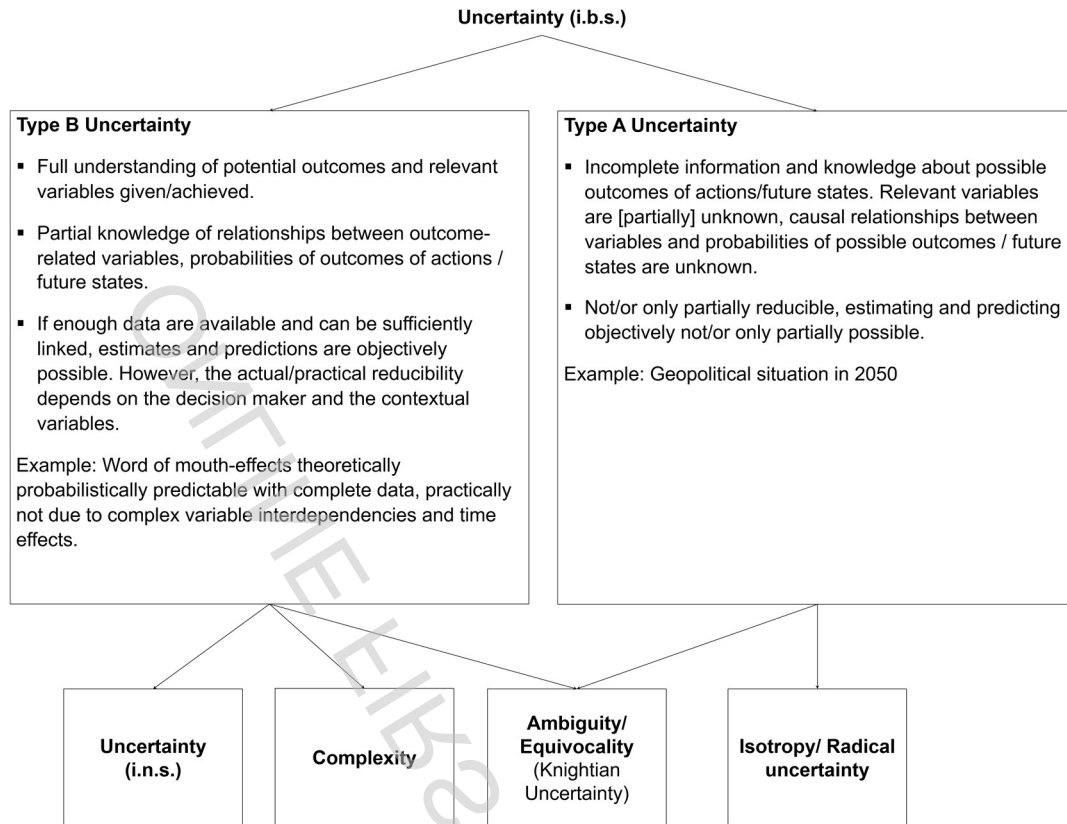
Uncertainty (i.b.s.)

Type B Uncertainty

- Full understanding of potential outcomes and relevant variables given/achieved.
- Partial knowledge of relationships between outcome-related variables, probabilities of outcomes of actions / future states.
- If enough data are available and can be sufficiently linked, estimates and predictions are objectively possible. However, the actual/practical reducibility depends on the decision maker and the contextual variables.

Example: Word of mouth-effects theoretically probabilistically predictable with complete data, practically not due to complex variable interdependencies and time effects.

Type A Uncertainty

- Incomplete information and knowledge about possible outcomes of actions/future states. Relevant variables are [partially] unknown, causal relationships between variables and probabilities of possible outcomes / future states are unknown.
- Not/or only partially reducible, estimating and predicting objectively not/or only partially possible.

Example: Geopolitical situation in 2050

Uncertainty (i.n.s.)

Complexity

Ambiguity/ Equivocality (Knightian Uncertainty)

Isotropy/ Radical uncertainty